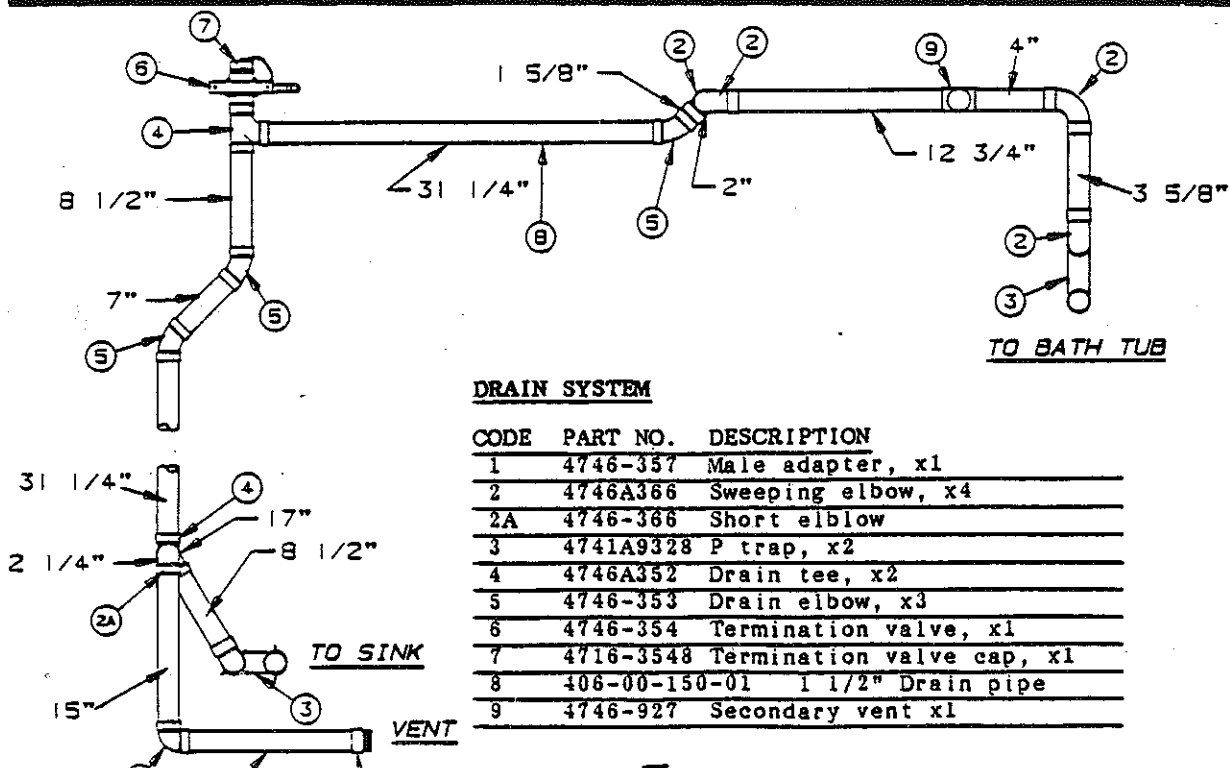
7
6
4
8 1/2"
7"
5
5
31 1/4"
8
1 5/8"
2
2
5
2"
9
4"
2
12 3/4"
3 5/8"
2
3
TO BATH TUB

DRAIN SYSTEM

| CODE | PART NO. | DESCRIPTION |
|---|---|---|
| 1 | 4746-357 | Male adapter, x1 |
| 2 | 4746A366 | Sweeping elbow, x4 |
| 2A | 4746-366 | Short elblow |
| 3 | 4741A9328 | P trap, x2 |
| 4 | 4746A352 | Drain tee, x2 |
| 5 | 4746-353 | Drain elbow, x3 |
| 6 | 4746-354 | Termination valve, x1 |
| 7 | 4716-3548 | Termination valve cap, x1 |
| 8 | 406-00-150-01 | 1 1/2" Drain pipe |
| 9 | 4746-927 | Secondary vent x1 |

31 1/4"
4
17"
2 1/4"
8 1/2"
2A
TO SINK
3
15"
VENT